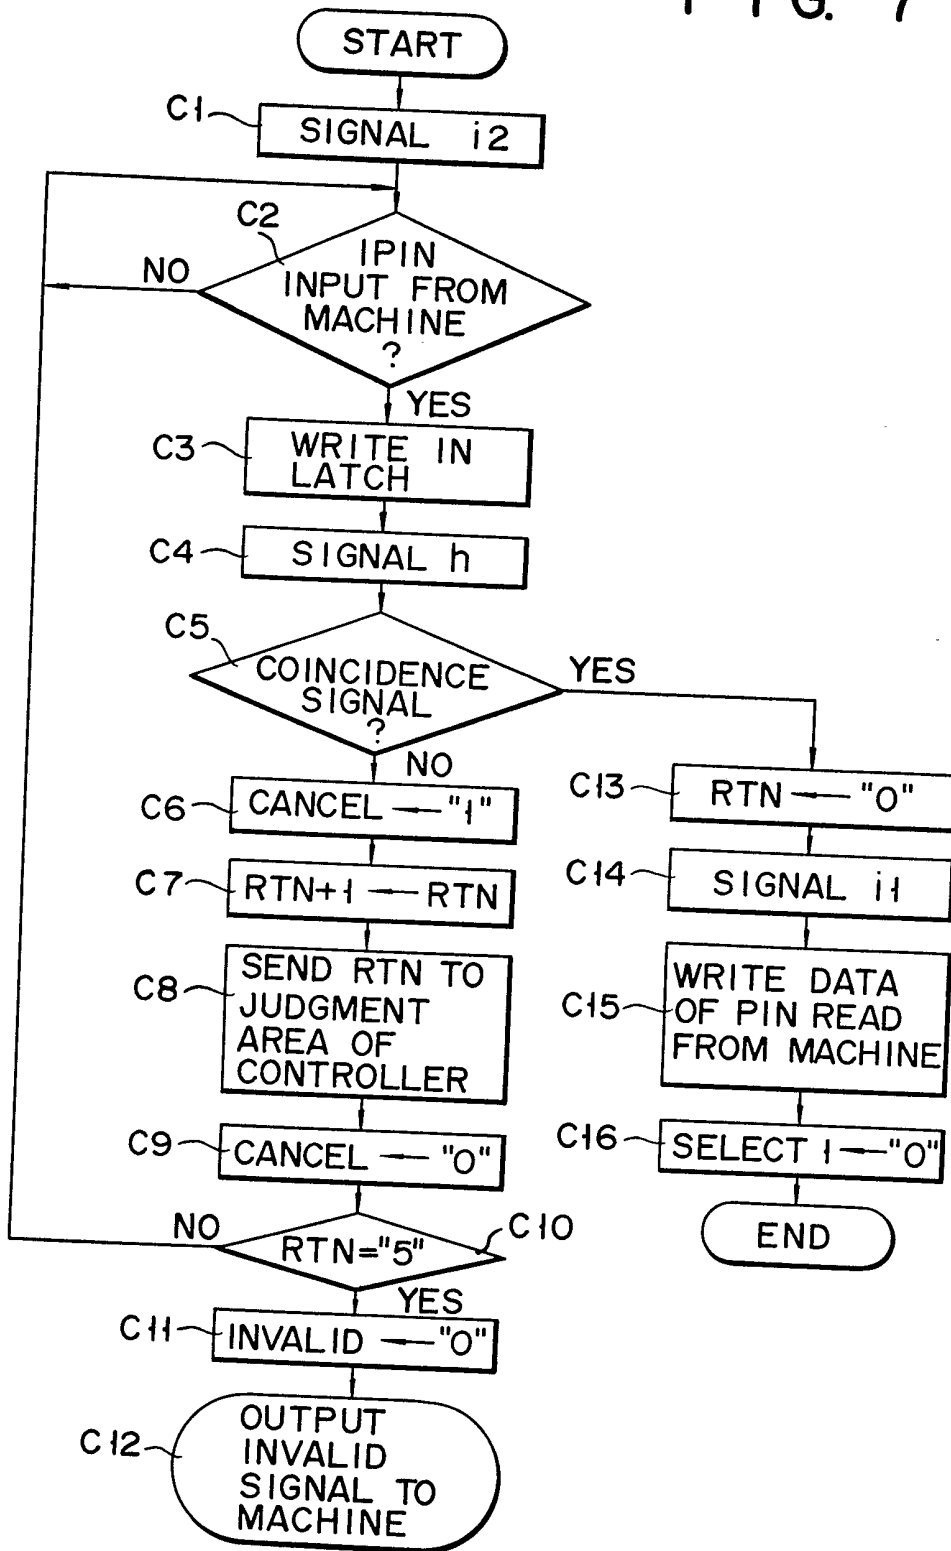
F I G. 7

START

C1 SIGNAL i2

C2 IPIN INPUT FROM MACHINE ?

NO

YES

C3 WRITE IN LATCH

C4 SIGNAL h

C5 COINCIDENCE SIGNAL ?

YES

NO

C6 CANCEL ← "1"

C7 RTN+1 → RTN

C8 SEND RTN TO JUDGMENT AREA OF CONTROLLER

C9 CANCEL ← "0"

NO

C10 RTN="5"

YES

C11 INVALID ← "0"

C12 OUTPUT INVALID SIGNAL TO MACHINE

C13 RTN ← "0"

C14 SIGNAL i1

C15 WRITE DATA OF PIN READ FROM MACHINE

C16 SELECT 1 ← "0"

END